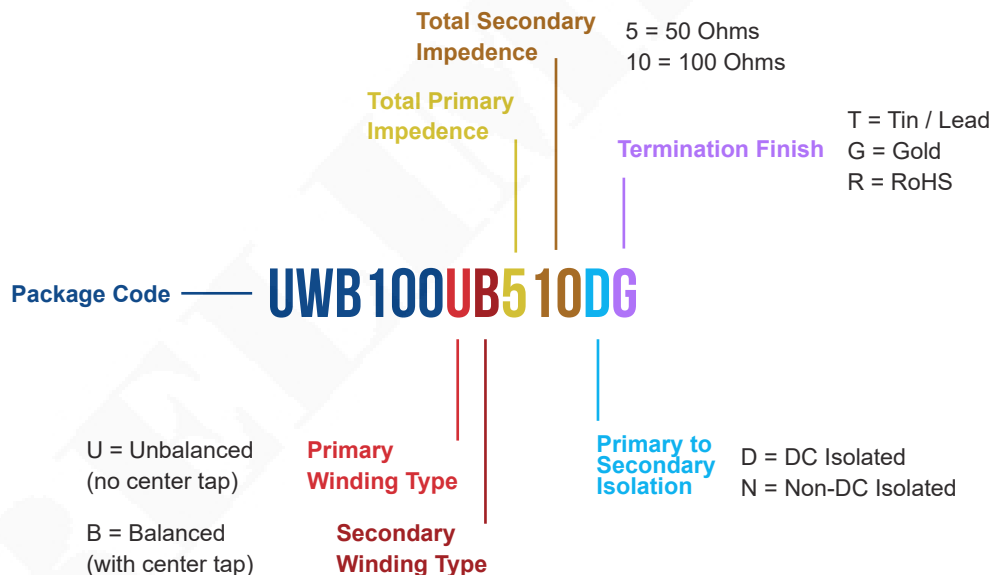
Total Secondary Impedence

5 = 50 Ohms
10 = 100 Ohms

Total Primary Impedence

Termination Finish

T = Tin / Lead
G = Gold
R = RoHS

Package Code

UWB100UB510DG

U = Unbalanced (no center tap)

B = Balanced (with center tap)

Primary Winding Type

Secondary Winding Type

Primary to Secondary Isolation

D = DC Isolated
N = Non-DC Isolated